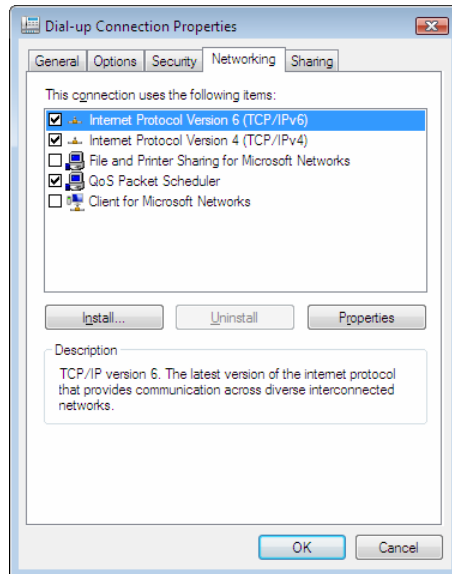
Dial-up Connection Properties

General
Options
Security
Networking
Sharing

This connection uses the following items:

Internet Protocol Version 6 (TCP/IPv6)
Internet Protocol Version 4 (TCP/IPv4)
File and Printer Sharing for Microsoft Networks
QoS Packet Scheduler
Client for Microsoft Networks

Install...
Uninstall
Properties

Description
TCP/IP version 6. The latest version of the internet protocol that provides communication across diverse interconnected networks.

OK
Cancel